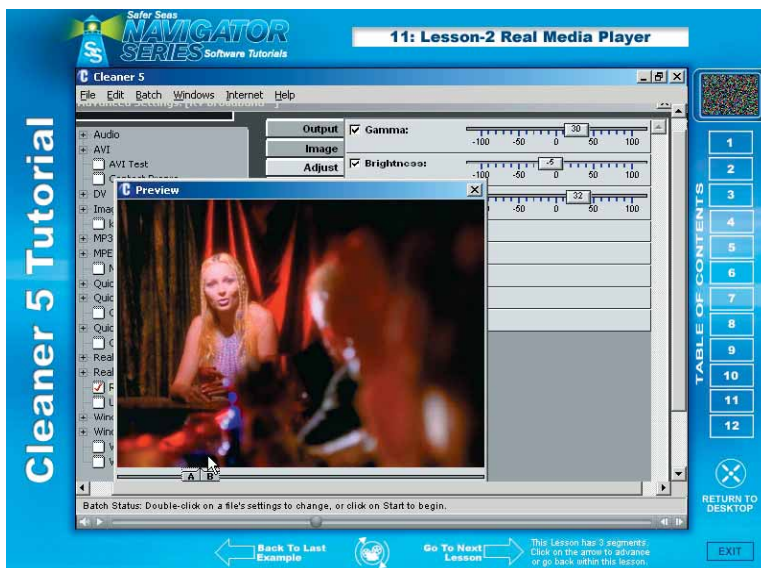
Safer Seas NAVIGATOR SERIES Software Tutorials

11: Lesson-2 Real Media Player

Cleaner 5 Tutorial

Cleaner 5

File Edit Batch Windows Internet Help

Advanced Settings: [RV Broadband]

Audio
AVI
AVI Test
DV
Imag
MP3
MPE
Quic
Quic
Quic
Real
Real
Wind
Wind

Output
Image
Adjust

Gamma:
-100 -50 0 30 50 100

Brightness:
-100 -50 -5 0 50 100

-100 -50 0 32 50 100

Preview

A B

Batch Status: Double-click on a file's settings to change, or click on Start to begin.

TABLE OF CONTENTS
1
2
3
4
5
6
7
8
9
10
11
12

RETURN TO DESKTOP

Back To Last Example

Go To Next Lesson

This Lesson has 3 segments. Click on the arrow to advance or go back within this lesson.

EXIT